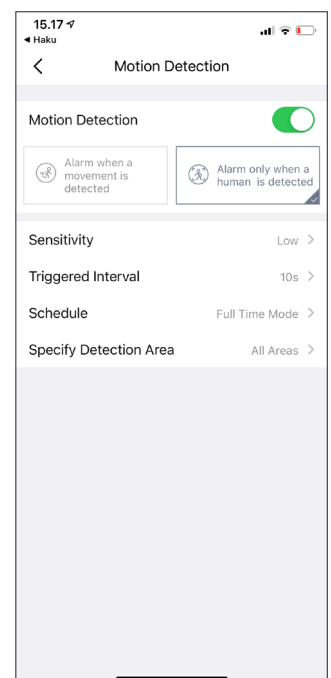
15.17
◂ Haku

<

Motion Detection

Motion Detection

Alarm when a movement is detected

Alarm only when a human is detected

Sensitivity Low >

Triggered Interval 10s >

Schedule Full Time Mode >

Specify Detection Area All Areas >